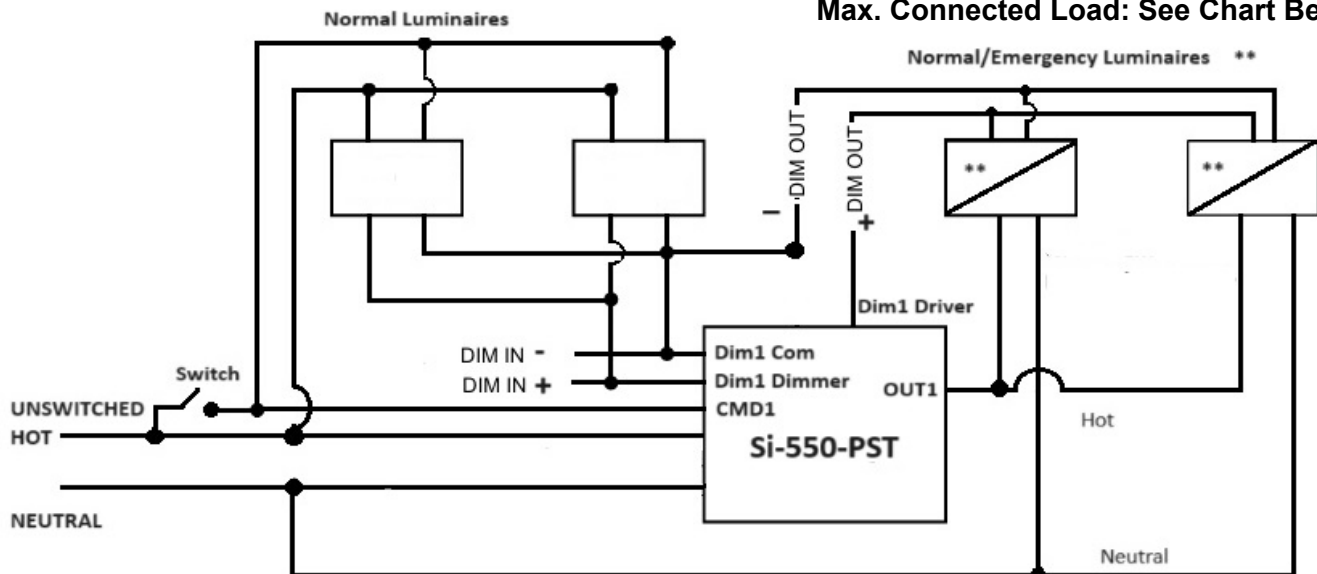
Normal Luminaires

Max. Connected Load: See Chart Be

Normal/Emergency Luminaires **

DIM OUT

DIM OUT

−

+

**

**

Dim1 Driver

DIM IN -

DIM IN +

Dim1 Com

Dim1 Dimmer

OUT1

CMD1

Switch

UNSWITCHED

HOT

Hot

Si-550-PST

NEUTRAL

Neutral